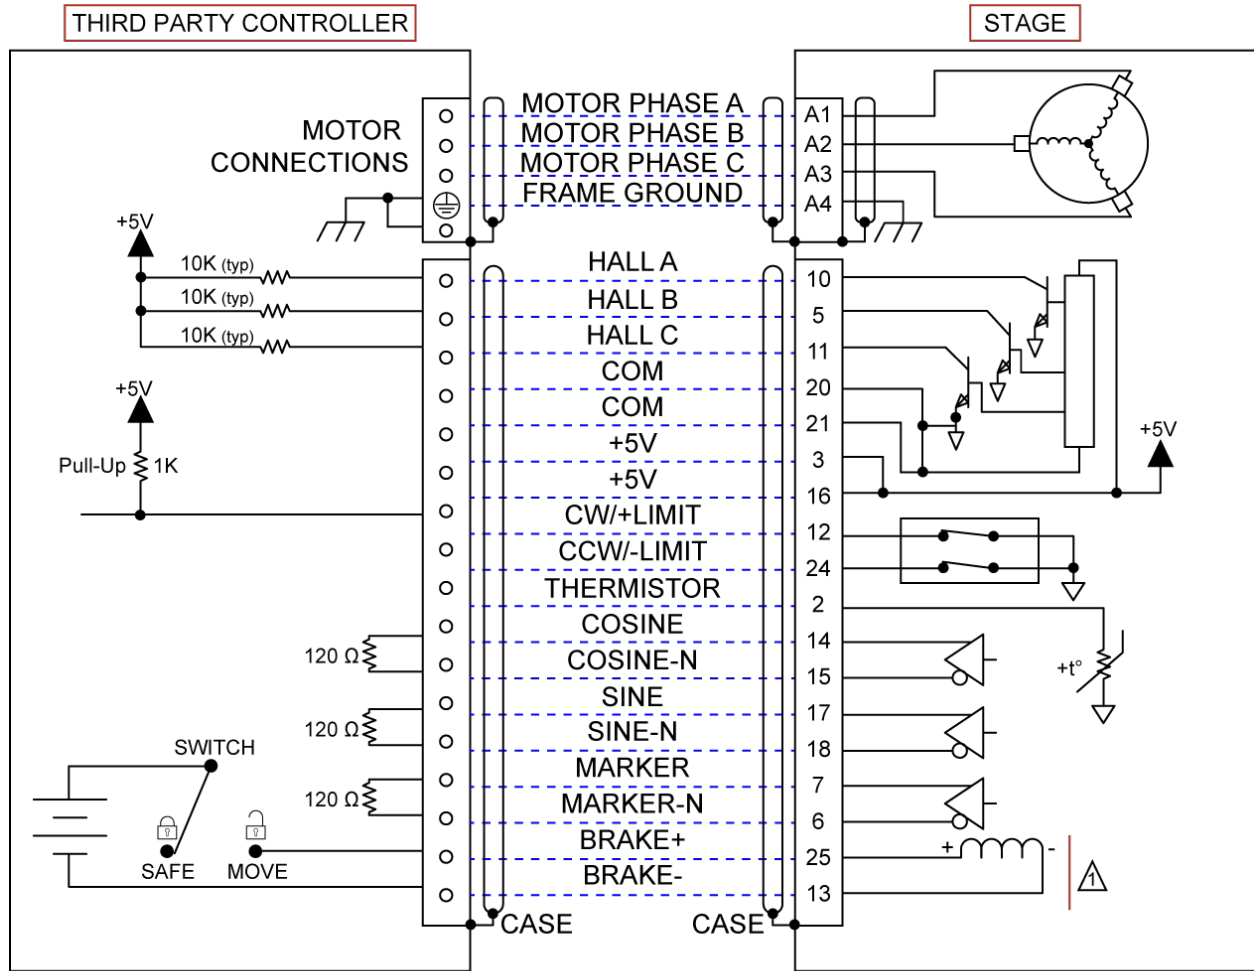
THIRD PARTY CONTROLLER

STAGE

MOTOR CONNECTIONS

MOTOR PHASE A
MOTOR PHASE B
MOTOR PHASE C
FRAME GROUND

A1
A2
A3
A4

+5V

10K (typ)
10K (typ)
10K (typ)

HALL A
HALL B
HALL C
COM
COM
+5V
+5V
CW/+LIMIT
CCW/-LIMIT
THERMISTOR
COSINE
COSINE-N
SINE
SINE-N
MARKER
MARKER-N
BRAKE+
BRAKE-

10
5
11
20
21
3
16
12
24
2
14
15
17
18
7
6
25
13

+5V

Pull-Up 1K

+5V

+t°

120 Ω
120 Ω
120 Ω

SWITCH
SAFE
MOVE

+
-

1

CASE
CASE